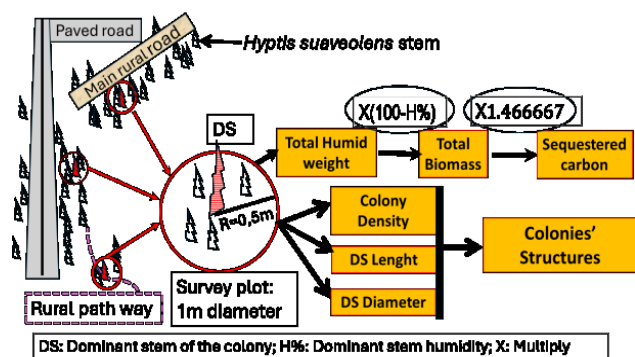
Paved road

Main rural road

Hyptis suaveolens stem

DS

R=0,5m

Total Humid weight

X(100-H%)

Total Biomass

X1.466667

Sequestered carbon

Colony Density

DS Lenght

DS Diameter

Colonies' Structures

Rural path way

Survey plot: 1m diameter

DS: Dominant stem of the colony; H%: Dominant stem humidity; X: Multiply